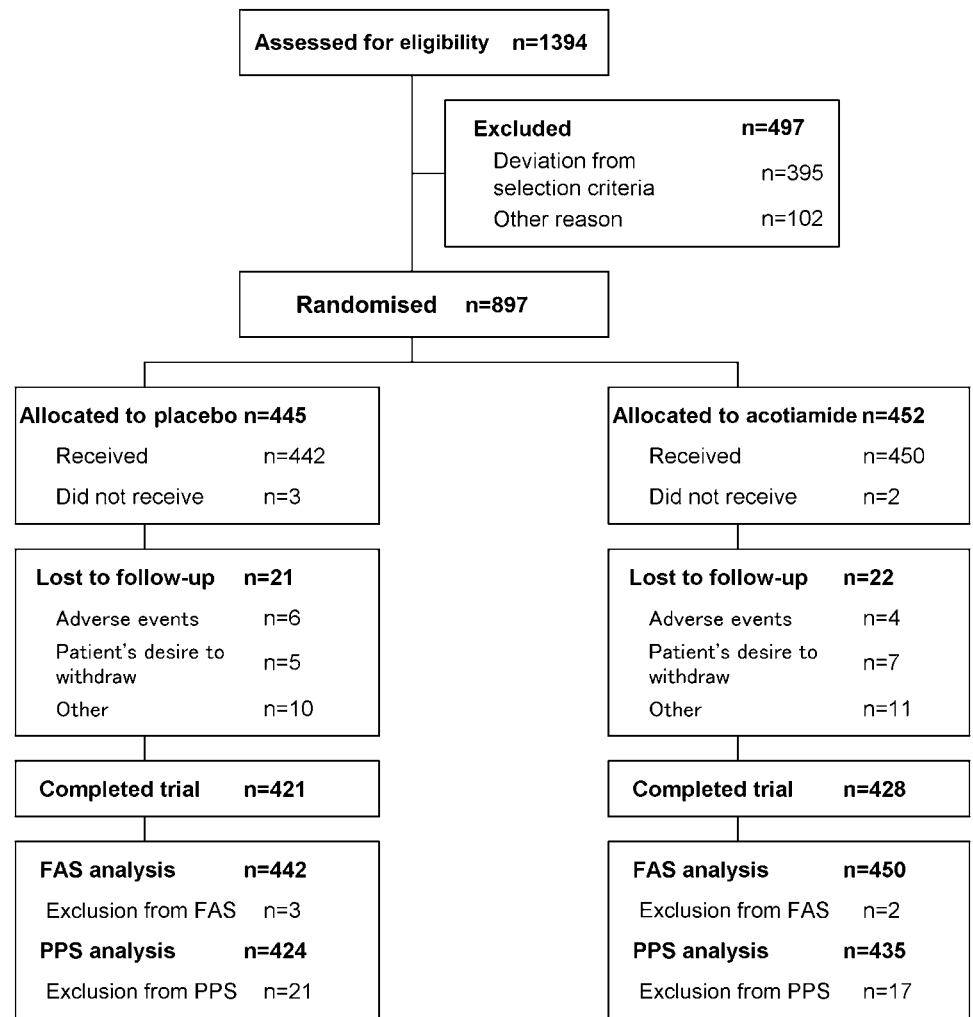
Assessed for eligibility n=1394

Excluded n=497
Deviation from selection criteria n=395
Other reason n=102

Randomised n=897

Allocated to placebo n=445
Received n=442
Did not receive n=3

Lost to follow-up n=21
Adverse events n=6
Patient's desire to withdraw n=5
Other n=10

Completed trial n=421

FAS analysis n=442
Exclusion from FAS n=3
PPS analysis n=424
Exclusion from PPS n=21

Allocated to acotiamide n=452
Received n=450
Did not receive n=2

Lost to follow-up n=22
Adverse events n=4
Patient's desire to withdraw n=7
Other n=11

Completed trial n=428

FAS analysis n=450
Exclusion from FAS n=2
PPS analysis n=435
Exclusion from PPS n=17